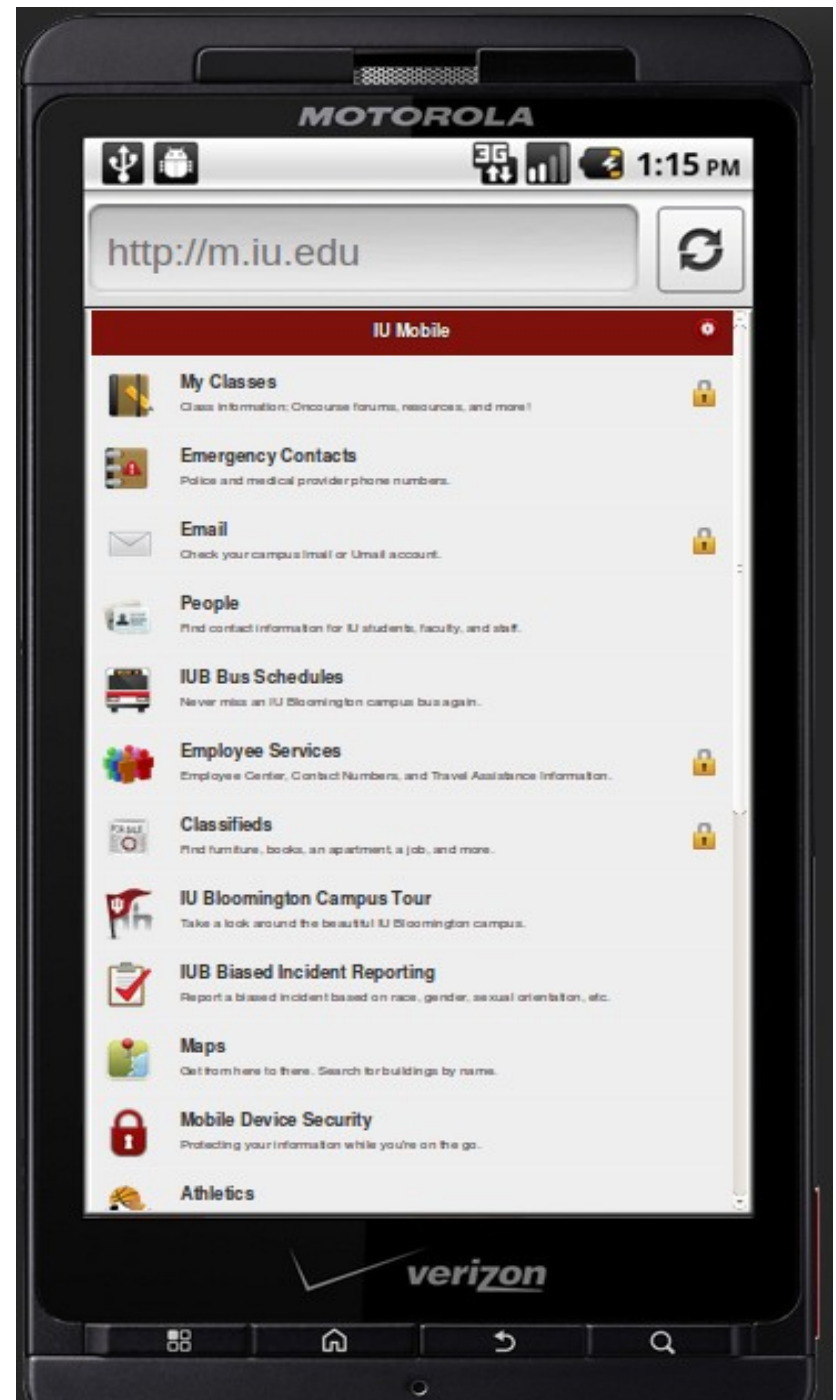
MOTOROLA

3G 1:15 PM

http://m.iu.edu

IU Mobile

My Classes
Class information: Oncourse forums, resources, and more!

Emergency Contacts
Police and medical provider phone numbers.

Email
Check your campus Imail or Umail account.

People
Find contact information for IU students, faculty, and staff.

IUB Bus Schedules
Never miss an IU Bloomington campus bus again.

Employee Services
Employee Center, Contact Numbers, and Travel Assistance Information.

Classifieds
Find furniture, books, an apartment, a job, and more.

IU Bloomington Campus Tour
Take a look around the beautiful IU Bloomington campus.

IUB Biased Incident Reporting
Report a biased incident based on race, gender, sexual orientation, etc.

Maps
Get from here to there. Search for buildings by name.

Mobile Device Security
Protecting your information while you're on the go.

Athletics

verizon